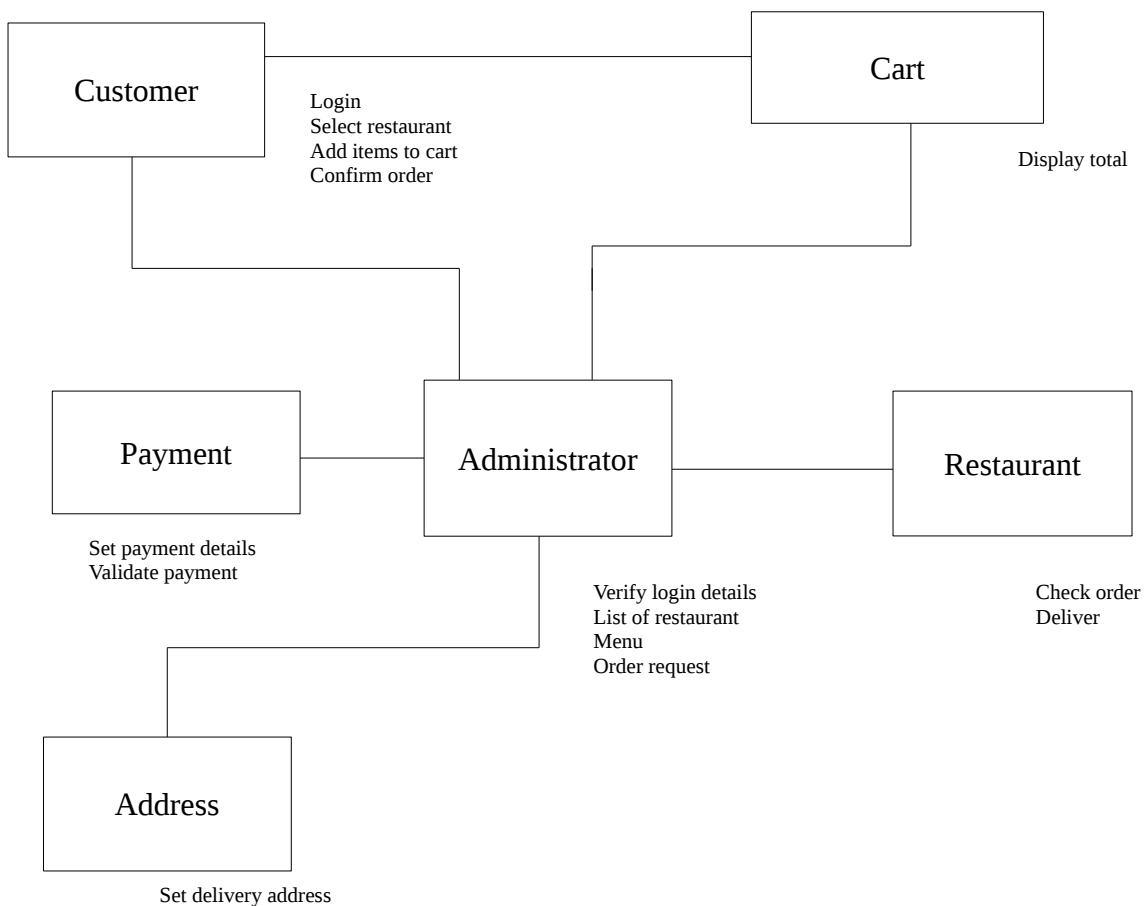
Customer

Login
Select restaurant
Add items to cart
Confirm order

Cart

Display total

Payment

Administrator

Restaurant

Set payment details
Validate payment

Verify login details
List of restaurant
Menu
Order request

Check order
Deliver

Address

Set delivery address